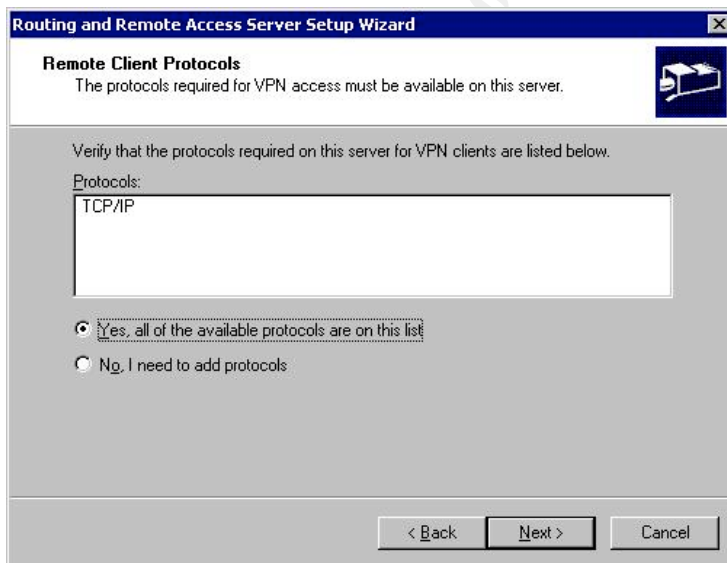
Routing and Remote Access Server Setup Wizard

Remote Client Protocols
The protocols required for VPN access must be available on this server.

Verify that the protocols required on this server for VPN clients are listed below.

Protocols:

TCP/IP

Yes, all of the available protocols are on this list

No, I need to add protocols

< Back | Next > | Cancel